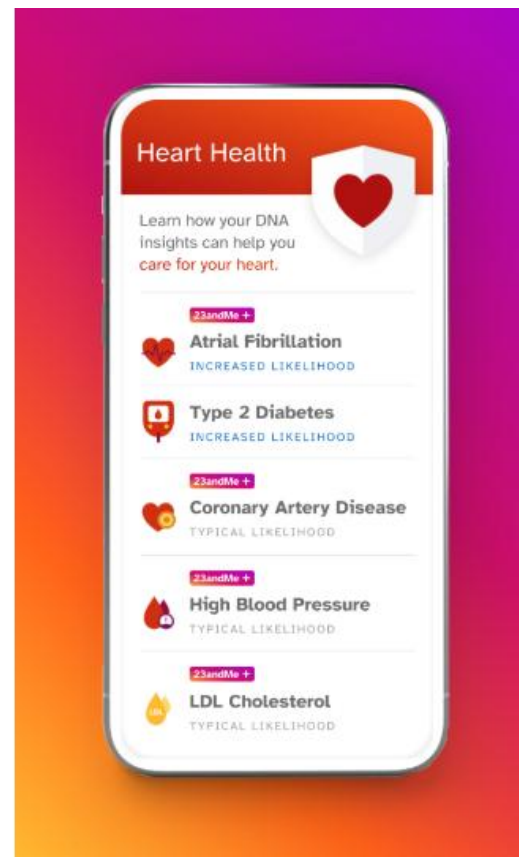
Heart Health

Learn how your DNA insights can help you care for your heart.

23andMe +
Atrial Fibrillation
INCREASED LIKELIHOOD

Type 2 Diabetes
INCREASED LIKELIHOOD

23andMe +
Coronary Artery Disease
TYPICAL LIKELIHOOD

23andMe +
High Blood Pressure
TYPICAL LIKELIHOOD

23andMe +
LDL Cholesterol
TYPICAL LIKELIHOOD